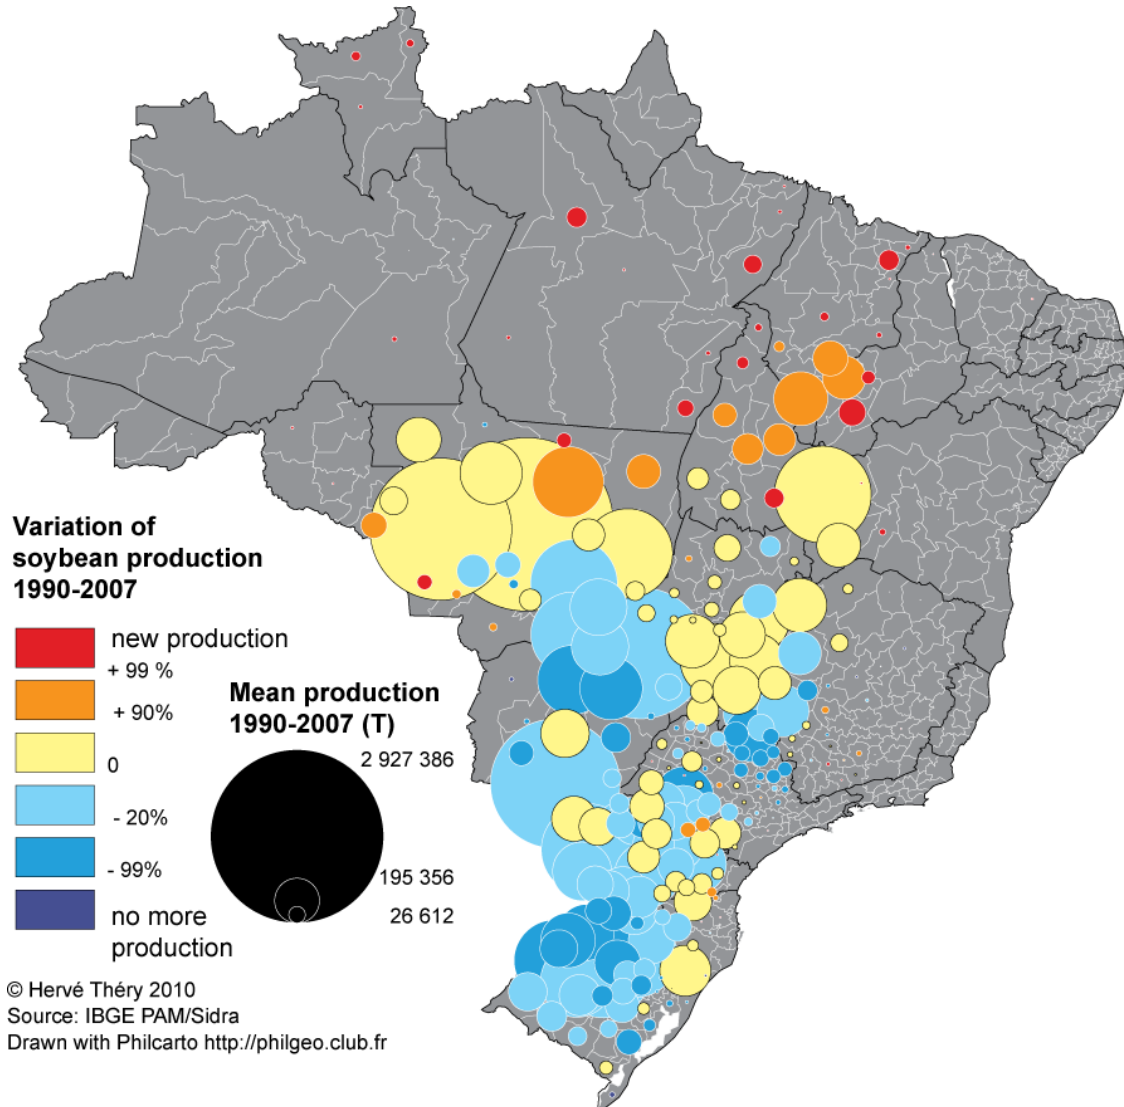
Variation of soybean production 1990-2007

new production
+ 99 %
+ 90%
0
- 20%
- 99%
no more production

Mean production 1990-2007 (T)

2 927 386
195 356
26 612

© Hervé Théry 2010
Source: IBGE PAM/Sidra
Drawn with Philcarto http://philgeo.club.fr